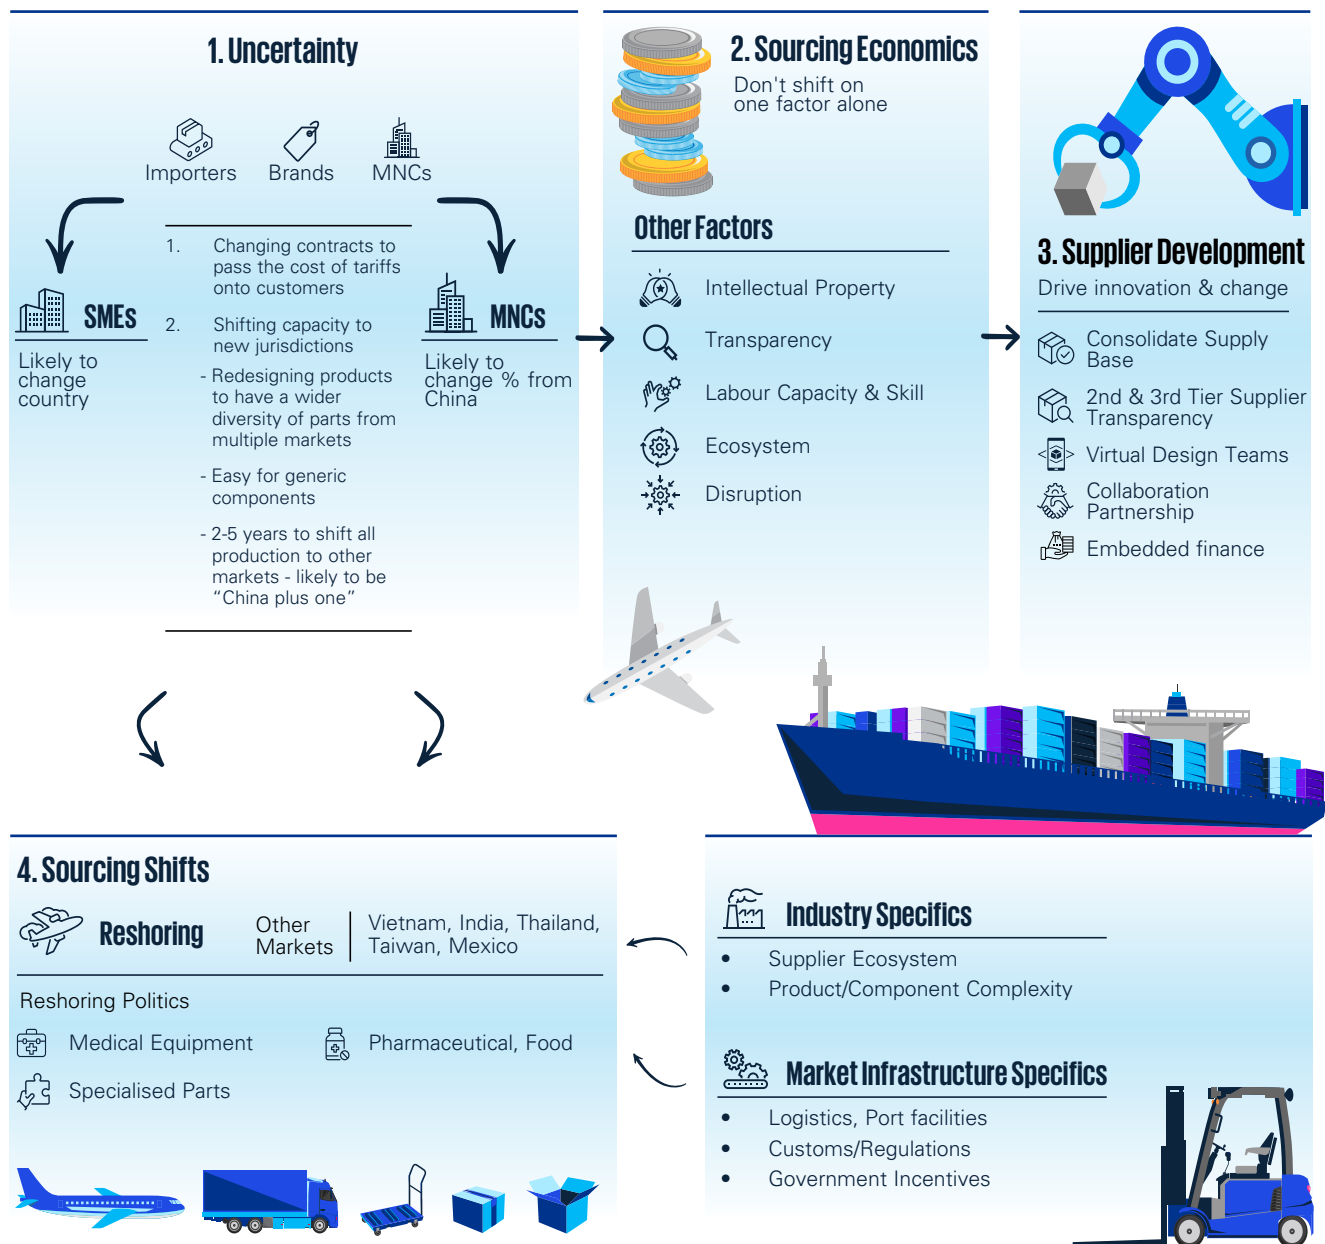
1. Uncertainty

Importers Brands MNCs

SMEs

Likely to change country

1. Changing contracts to pass the cost of tariffs onto customers

2. Shifting capacity to new jurisdictions

- Redesigning products to have a wider diversity of parts from multiple markets

- Easy for generic components

- 2-5 years to shift all production to other markets - likely to be "China plus one"

MNCs

Likely to change % from China

2. Sourcing Economics

Don't shift on one factor alone

Other Factors

Intellectual Property

Transparency

Labour Capacity & Skill

Ecosystem

Disruption

3. Supplier Development

Drive innovation & change

Consolidate Supply Base

2nd & 3rd Tier Supplier Transparency

Virtual Design Teams

Collaboration Partnership

Embedded finance

4. Sourcing Shifts

Reshoring

Other Markets

Vietnam, India, Thailand, Taiwan, Mexico

Reshoring Politics

Medical Equipment

Pharmaceutical, Food

Specialised Parts

Industry Specifics

• Supplier Ecosystem
• Product/Component Complexity

Market Infrastructure Specifics

• Logistics, Port facilities
• Customs/Regulations
• Government Incentives